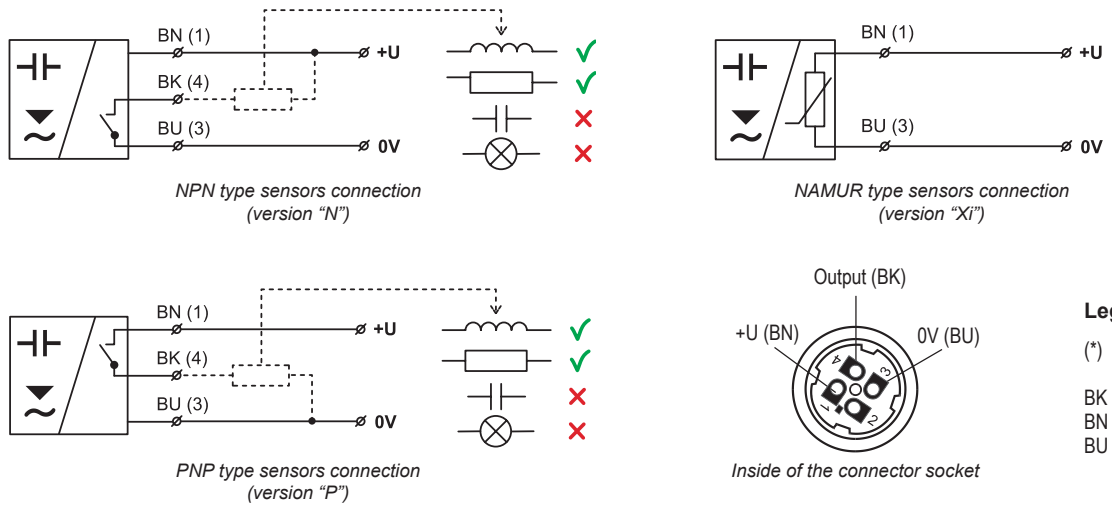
BN (1)
+U
BK (4)
BU (3)
0V
✓
✓
✗
✗

NPN type sensors connection (version "N")

BN (1)
+U
BU (3)
0V

NAMUR type sensors connection (version "Xi")

BN (1)
+U
BK (4)
BU (3)
0V
✓
✓
✗
✗

PNP type sensors connection (version "P")

Output (BK)
+U (BN)
0V (BU)
4
3
1
2

Inside of the connector socket

Leg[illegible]
(*)
BK
BN
BU